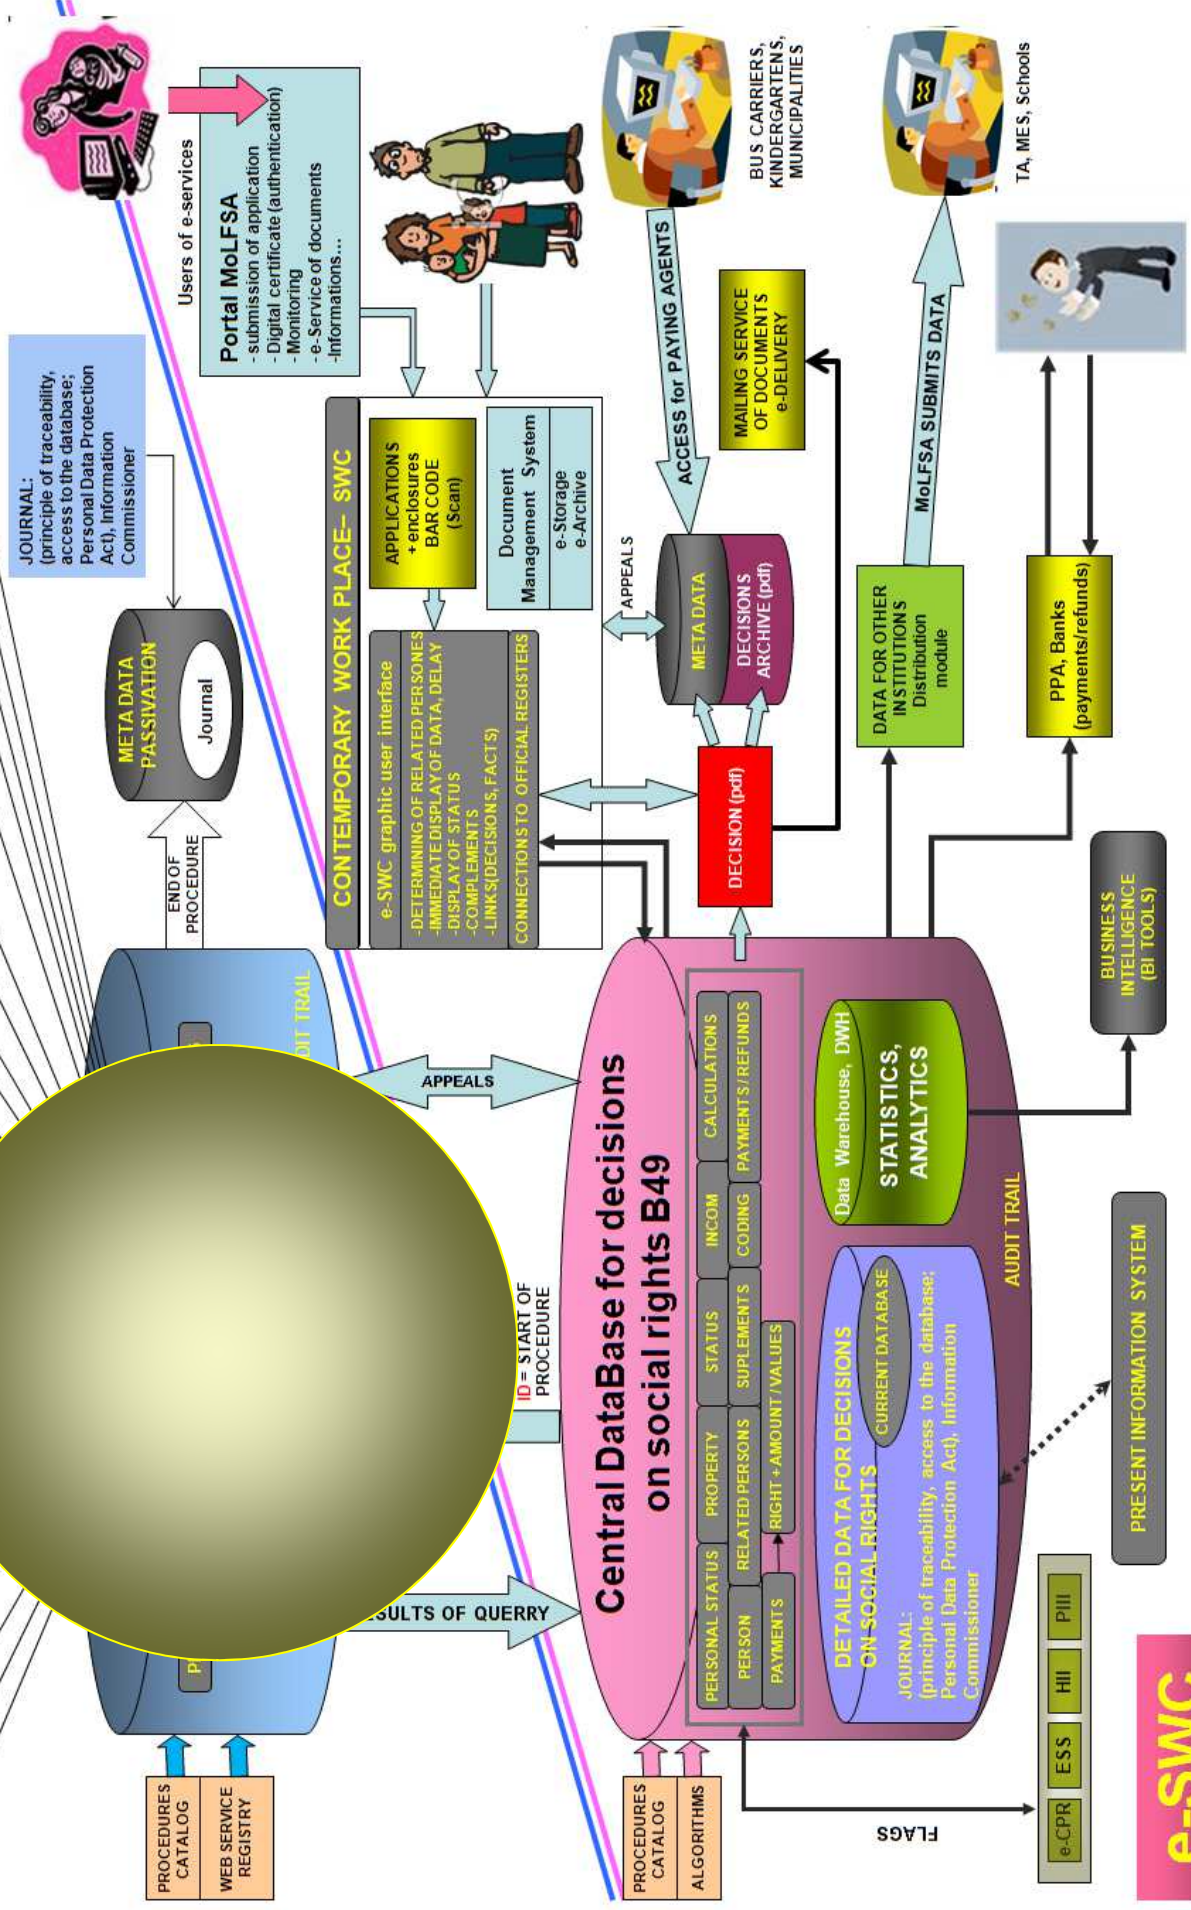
Users of e-services

Portal MoLFSA
- submission of application
- Digital certificate (authentication)
- Monitoring
- e-Service of documents
- Informations...

BUS CARRIERS, KINDERGARTENS, MUNICIPALITIES

TA, MES, Schools

JOURNAL:
(principle of traceability, access to the database; Personal Data Protection Act), Information Commissioner

META DATA PASSIVATION
Journal

END OF PROCEDURE

CONTEMPORARY WORK PLACE– SWC

APPLICATIONS + enclosures BAR CODE (Scan)

Document Management System
e-Storage e-Archive

e-SWC graphic user interface
- DETERMINING OF RELATED PERSONES
- IMMEDIATE DISPLAY OF DATA, DELAY
- DISPLAY OF STATUS
- COMPLEMENTS
- LINKS(DECISIONS, FACTS)
CONNECTIONS TO OFFICIAL REGISTERS

ACCESS for PAYING AGENTS

MAILING SERVICE OF DOCUMENTS e-DELIVERY

APPEALS

META DATA
DECISIONS ARCHIVE (pdf)

DECISION (pdf)

MoLFSA SUBMITS DATA

DATA FOR OTHER INSTITUTIONS Distribution module

PPA, Banks (payments/refunds)

BUSINESS INTELLIGENCE (BI TOOLS)

AUDIT TRAIL

APPEALS

ID = START OF PROCEDURE

SULTS OF QUERRY

Central DataBase for decisions on social rights B49

PERSONAL STATUS | PROPERTY | STATUS | INCOM | CALCULATIONS
PERSON | RELATED PERSONS | SUPLEMENTS | CODING | PAYMENTS / REFUNDS
PAYMENTS | RIGHT + AMOUNT / VALUES

Data Warehouse, DWH
STATISTICS, ANALYTICS

DETAILED DATA FOR DECISIONS ON SOCIAL RIGHTS
CURRENT DATABASE
JOURNAL:
(principle of traceability, access to the database; Personal Data Protection Act), Information Commissioner

AUDIT TRAIL

PRESENT INFORMATION SYSTEM

PROCEDURES CATALOG
WEB SERVICE REGISTRY

PROCEDURES CATALOG
ALGORITHMS

FLAGS

e-CPR | ESS | HII | PIII

e-SWC